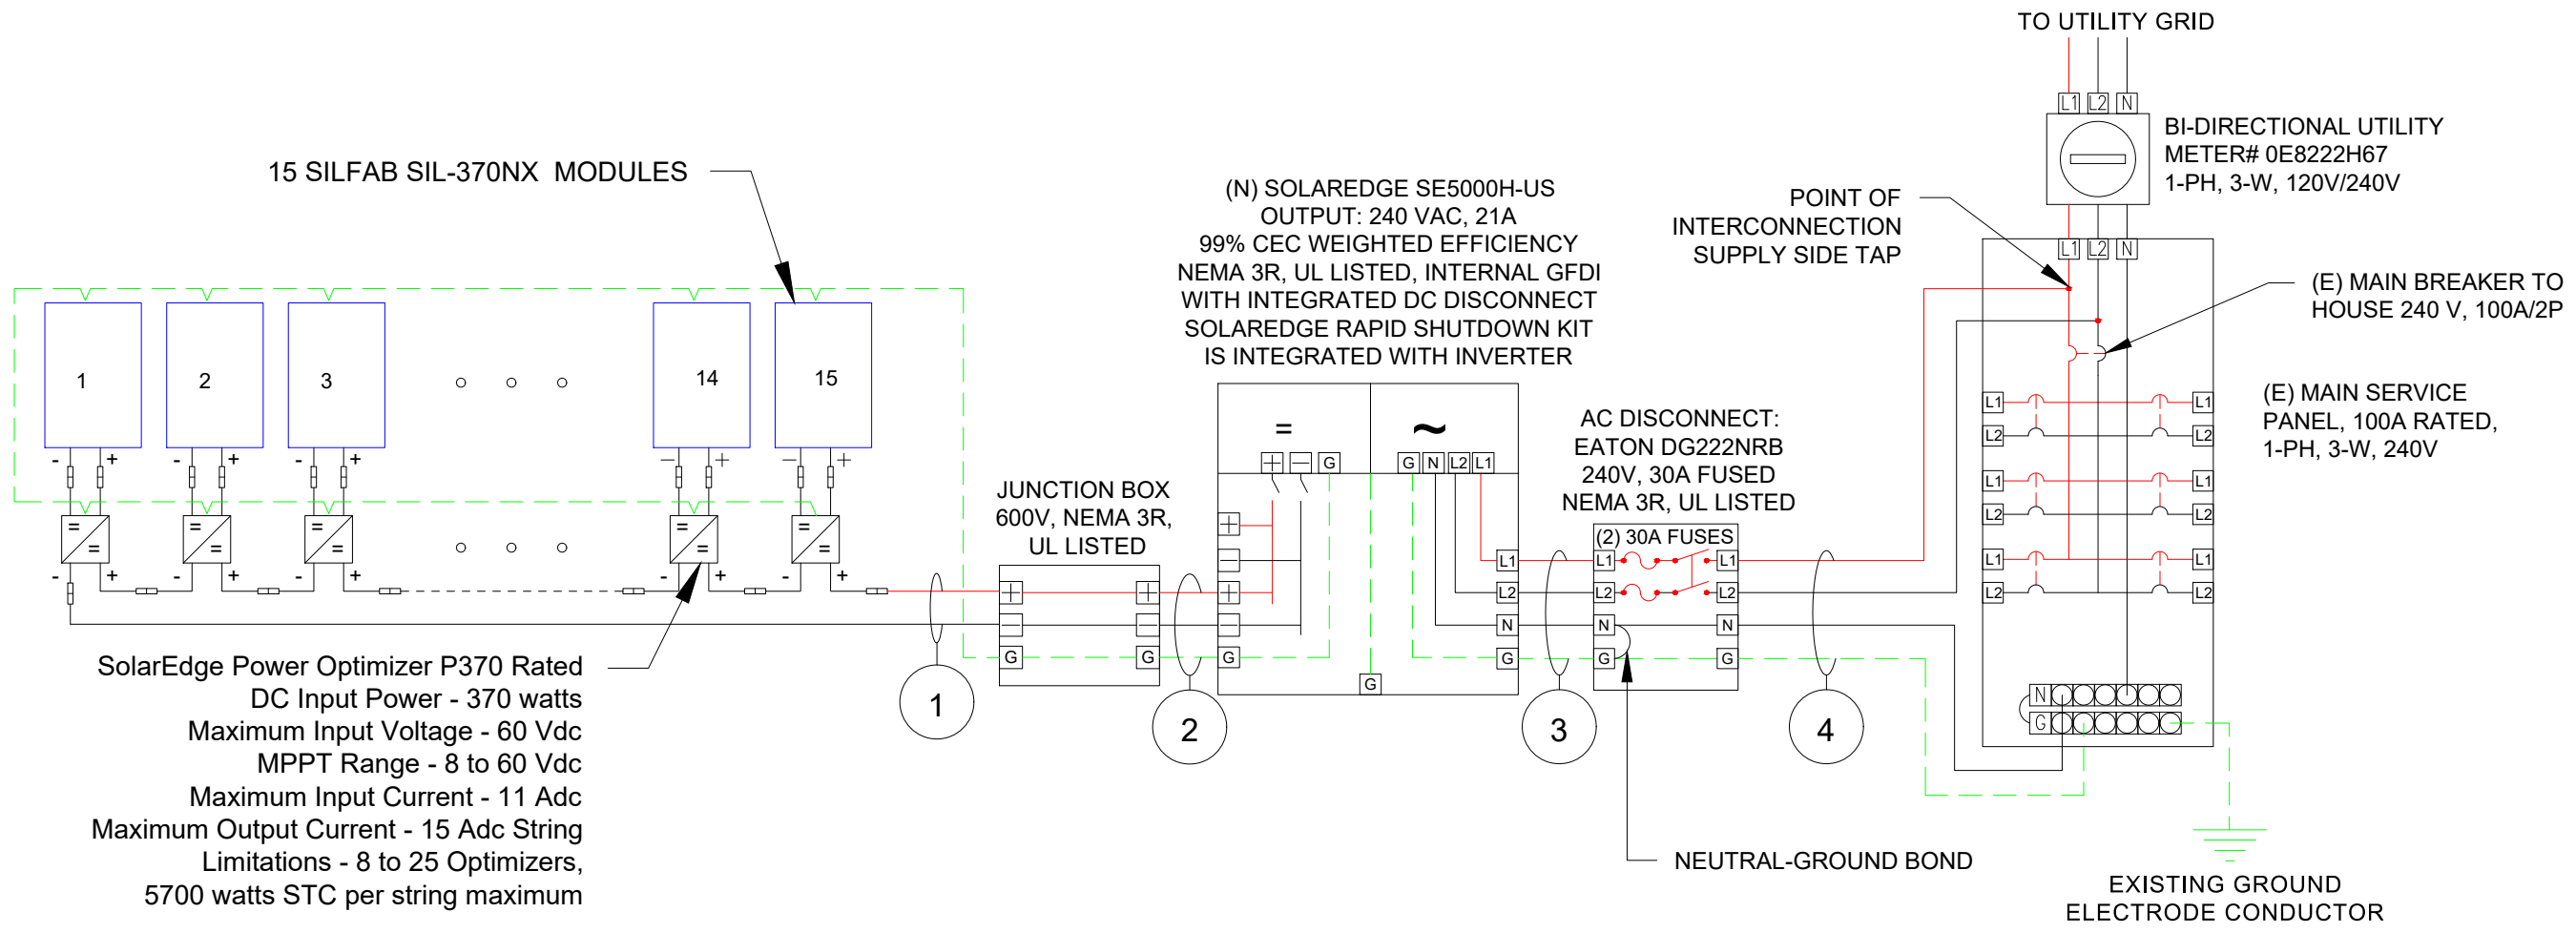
TO UTILITY GRID

L1 L2 N

BI-DIRECTIONAL UTILITY METER# 0E8222H67 1-PH, 3-W, 120V/240V

L1 L2 N

15 SILFAB SIL-370NX MODULES

(N) SOLAREDGE SE5000H-US
OUTPUT: 240 VAC, 21A
99% CEC WEIGHTED EFFICIENCY
NEMA 3R, UL LISTED, INTERNAL GFDI
WITH INTEGRATED DC DISCONNECT
SOLAREDGE RAPID SHUTDOWN KIT
IS INTEGRATED WITH INVERTER

POINT OF INTERCONNECTION SUPPLY SIDE TAP

(E) MAIN BREAKER TO HOUSE 240 V, 100A/2P

1 2 3 14 15

- + - + - + - + - +

(E) MAIN SERVICE PANEL, 100A RATED, 1-PH, 3-W, 240V

L1 L1 L2 L2 L1 L1 L2 L2 L1 L1 L2 L2

=

~

G N L2 L1

AC DISCONNECT: EATON DG222NRB 240V, 30A FUSED NEMA 3R, UL LISTED

JUNCTION BOX 600V, NEMA 3R, UL LISTED

(2) 30A FUSES

L1 L1 L1 L2 L2 L2 N N N G G G G G G G

- + - + - + - + - +

SolarEdge Power Optimizer P370 Rated
DC Input Power - 370 watts
Maximum Input Voltage - 60 Vdc
MPPT Range - 8 to 60 Vdc
Maximum Input Current - 11 Adc
Maximum Output Current - 15 Adc String
Limitations - 8 to 25 Optimizers,
5700 watts STC per string maximum

1 2 3 4

N G

NEUTRAL-GROUND BOND

EXISTING GROUND ELECTRODE CONDUCTOR